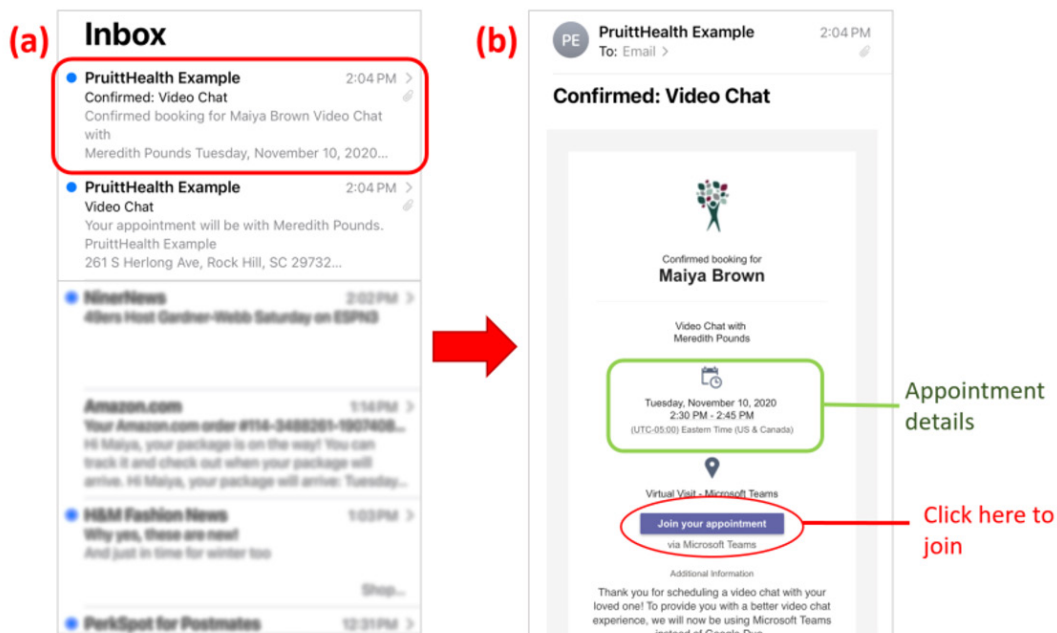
(a)

Inbox

PruittHealth Example 2:04 PM
Confirmed: Video Chat
Confirmed booking for Maiya Brown Video Chat with
Meredith Pounds Tuesday, November 10, 2020...

PruittHealth Example 2:04 PM
Video Chat
Your appointment will be with Meredith Pounds.
PruittHealth Example
261 S Herlong Ave, Rock Hill, SC 29732...

NinerNews 2:02 PM
49ers Host Gardner-Webb Saturday on ESPN3

Amazon.com 1:14 PM
Your Amazon.com order #114-3488261-1907408...
Hi Maiya, your package is on the way! You can track it and check out when your package will arrive. Hi Maiya, your package will arrive: Tuesday...

H&M Fashion News 1:03 PM
Why yes, these are new!
And just in time for winter too
Shop...

PerkSpot for Postmates 12:31 PM

(b)

PE PruittHealth Example 2:04 PM
To: Email >

Confirmed: Video Chat

Confirmed booking for
Maiya Brown

Video Chat with
Meredith Pounds

Tuesday, November 10, 2020
2:30 PM - 2:45 PM
(UTC-05:00) Eastern Time (US & Canada)

Appointment details

Virtual Visit - Microsoft Teams

Join your appointment
via Microsoft Teams

Click here to join

Additional Information

Thank you for scheduling a video chat with your loved one! To provide you with a better video chat experience, we will now be using Microsoft Teams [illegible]